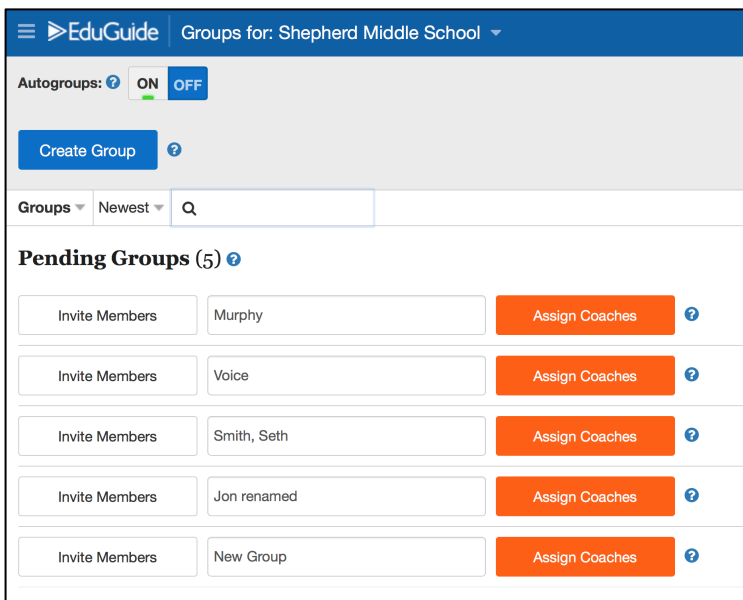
EduGuide Groups for: Shepherd Middle School

Autogroups: ? ON OFF

Create Group ?

Groups Newest

Pending Groups (5) ?

Invite Members Murphy Assign Coaches ?

Invite Members Voice Assign Coaches ?

Invite Members Smith, Seth Assign Coaches ?

Invite Members Jon renamed Assign Coaches ?

Invite Members New Group Assign Coaches ?